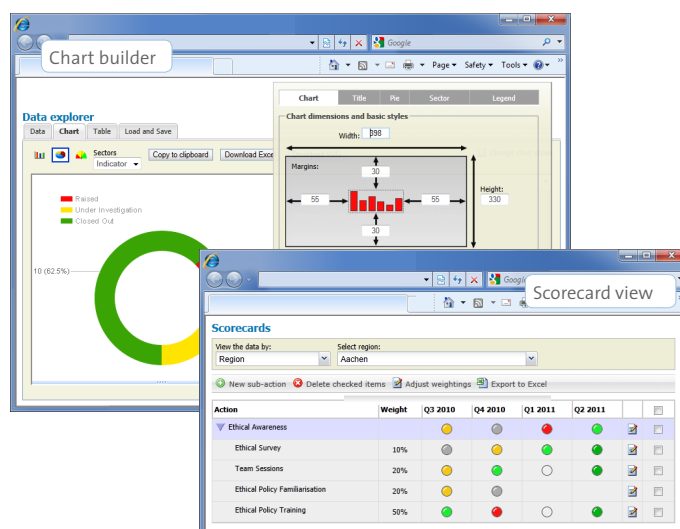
Chart builder

Google

Page ▾ Safety ▾ Tools ▾

Data explorer

Data | Chart | Table | Load and Save

Sectors
Indicator

Copy to clipboard | Download Excel

Raised
Under Investigation
Closed Out

10 (62.5%)

Chart | Title | Pie | Sector | Legend

Chart dimensions and basic styles

Width: 398

Margins:

30

55

55

30

Height:
330

Scorecard view

Google

Scorecards

View the data by:
Region

Select region:
Aachen

New sub-action | Delete checked items | Adjust weightings | Export to Excel

| Action | Weight | Q3 2010 | Q4 2010 | Q1 2011 | Q2 2011 | | |
|---|---|---|---|---|---|---|---|
| Ethical Awareness | | | | | | | |
| Ethical Survey | 10% | | | | | | |
| Team Sessions | 20% | | | | | | |
| Ethical Policy Familiarisation | 20% | | | | | | |
| Ethical Policy Training | 50% | | | | | | |